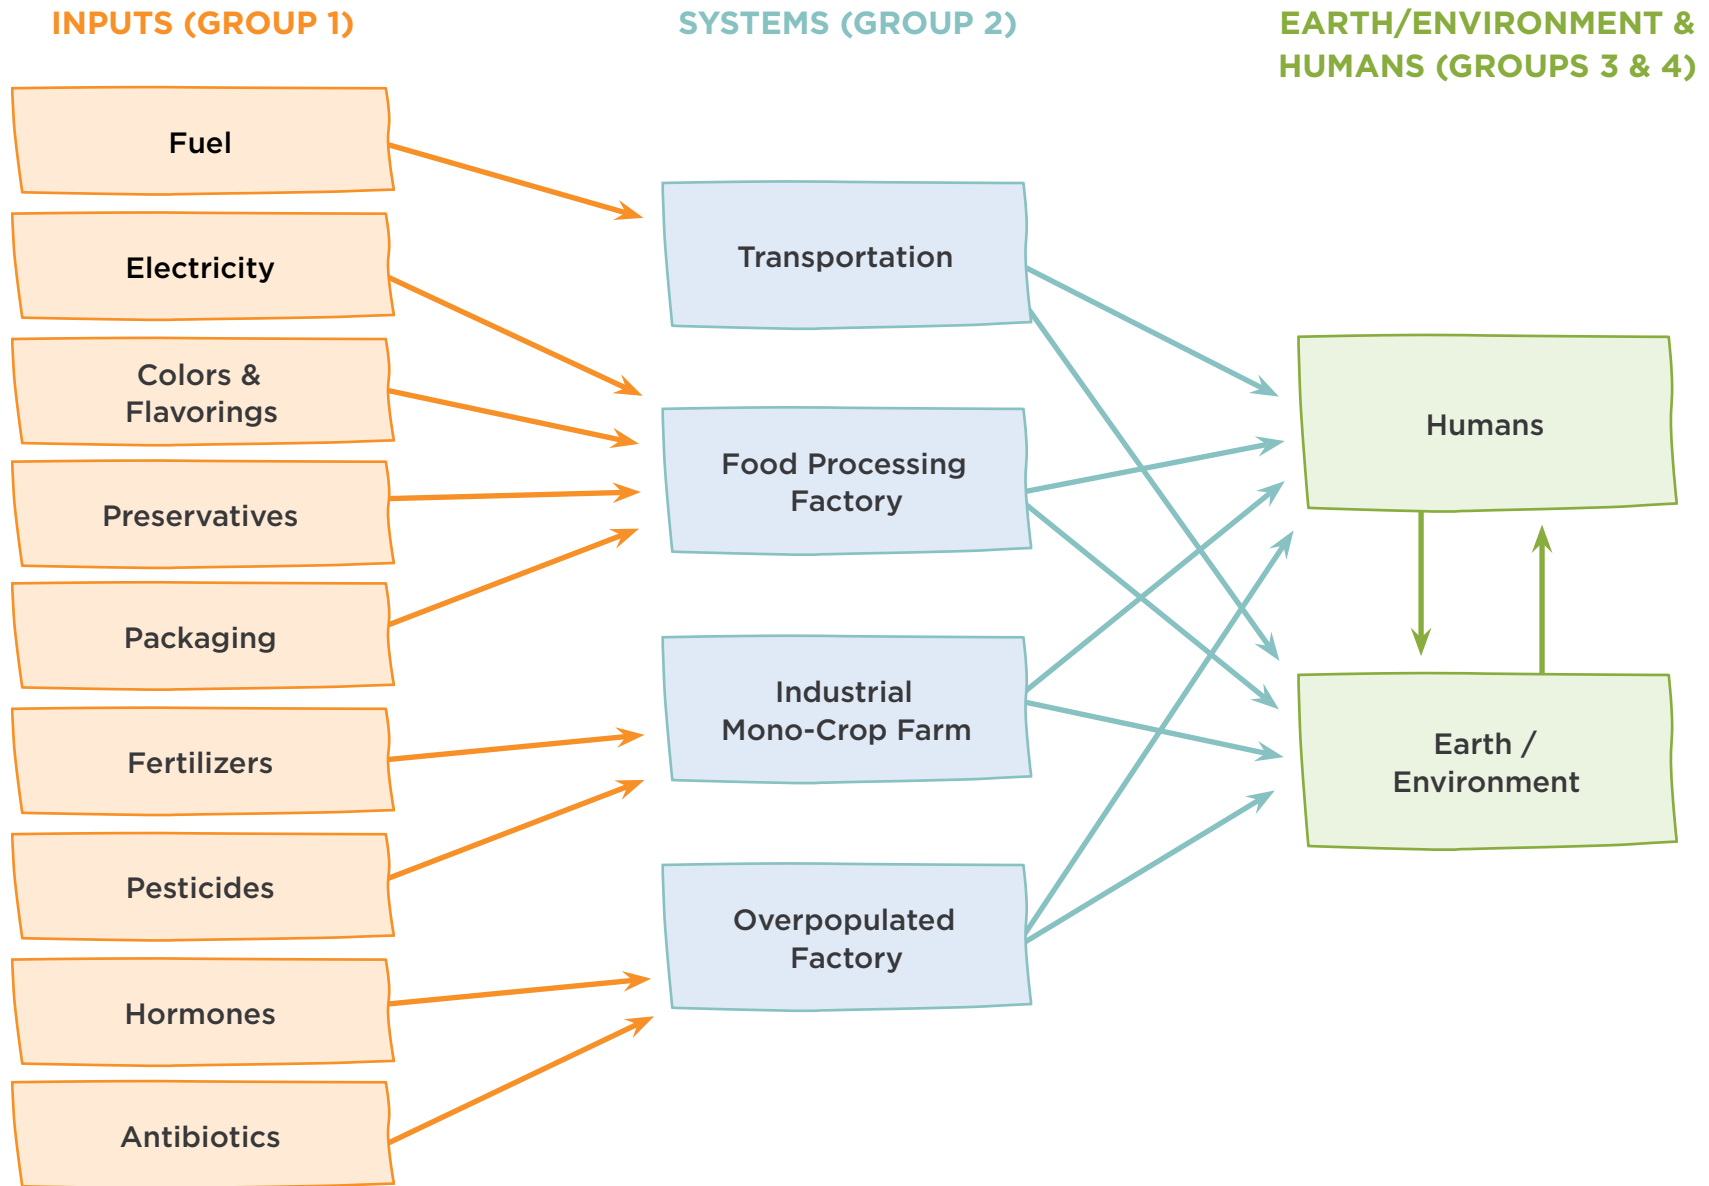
INPUTS (GROUP 1)

SYSTEMS (GROUP 2)

EARTH/ENVIRONMENT & HUMANS (GROUPS 3 & 4)

Fuel

Electricity

Colors & Flavorings

Preservatives

Packaging

Fertilizers

Pesticides

Hormones

Antibiotics

Transportation

Food Processing Factory

Industrial Mono-Crop Farm

Overpopulated Factory

Humans

Earth / Environment